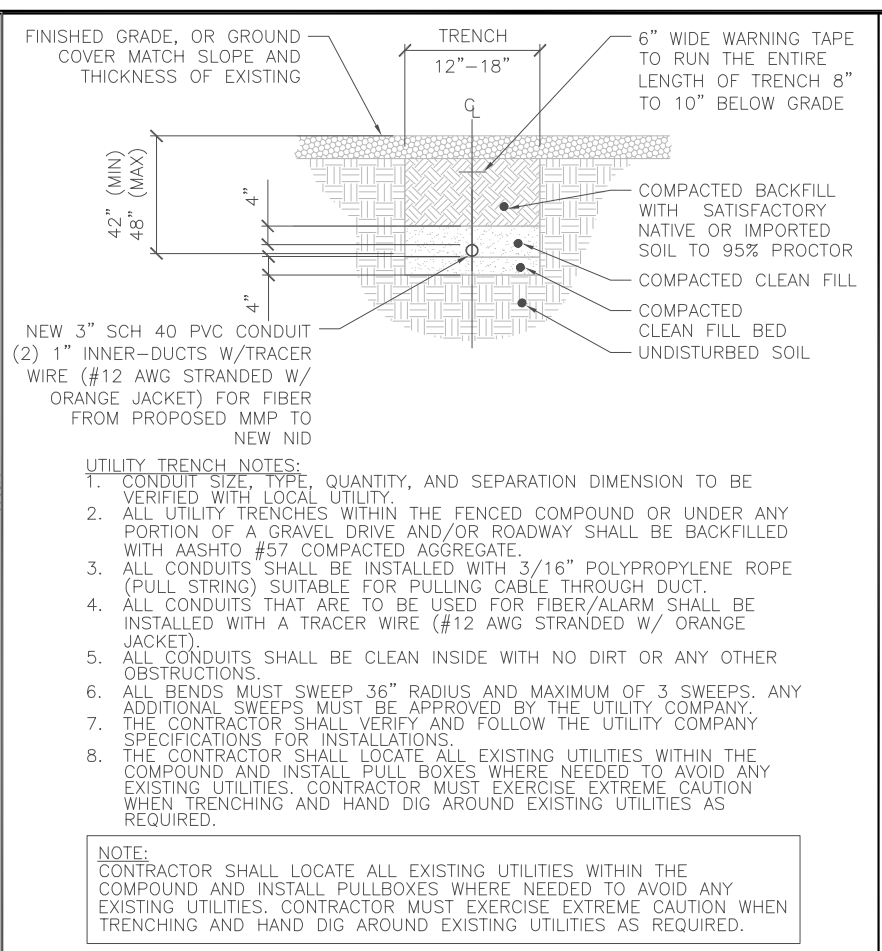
FINISHED GRADE, OR GROUND COVER MATCH SLOPE AND THICKNESS OF EXISTING

TRENCH
12"–18"

6" WIDE WARNING TAPE TO RUN THE ENTIRE LENGTH OF TRENCH 8" TO 10" BELOW GRADE

C
L

42" (MIN)
48" (MAX)

4"

4"

COMPACTED BACKFILL WITH SATISFACTORY NATIVE OR IMPORTED SOIL TO 95% PROCTOR

COMPACTED CLEAN FILL

COMPACTED CLEAN FILL BED

UNDISTURBED SOIL

NEW 3" SCH 40 PVC CONDUIT (2) 1" INNER–DUCTS W/TRACER WIRE (#12 AWG STRANDED W/ ORANGE JACKET) FOR FIBER FROM PROPOSED MMP TO NEW NID

UTILITY TRENCH NOTES:
1. CONDUIT SIZE, TYPE, QUANTITY, AND SEPARATION DIMENSION TO BE VERIFIED WITH LOCAL UTILITY.
2. ALL UTILITY TRENCHES WITHIN THE FENCED COMPOUND OR UNDER ANY PORTION OF A GRAVEL DRIVE AND/OR ROADWAY SHALL BE BACKFILLED WITH AASHTO #57 COMPACTED AGGREGATE.
3. ALL CONDUITS SHALL BE INSTALLED WITH 3/16" POLYPROPYLENE ROPE (PULL STRING) SUITABLE FOR PULLING CABLE THROUGH DUCT.
4. ALL CONDUITS THAT ARE TO BE USED FOR FIBER/ALARM SHALL BE INSTALLED WITH A TRACER WIRE (#12 AWG STRANDED W/ ORANGE JACKET).
5. ALL CONDUITS SHALL BE CLEAN INSIDE WITH NO DIRT OR ANY OTHER OBSTRUCTIONS.
6. ALL BENDS MUST SWEEP 36" RADIUS AND MAXIMUM OF 3 SWEEPS. ANY ADDITIONAL SWEEPS MUST BE APPROVED BY THE UTILITY COMPANY.
7. THE CONTRACTOR SHALL VERIFY AND FOLLOW THE UTILITY COMPANY SPECIFICATIONS FOR INSTALLATIONS.
8. THE CONTRACTOR SHALL LOCATE ALL EXISTING UTILITIES WITHIN THE COMPOUND AND INSTALL PULL BOXES WHERE NEEDED TO AVOID ANY EXISTING UTILITIES. CONTRACTOR MUST EXERCISE EXTREME CAUTION WHEN TRENCHING AND HAND DIG AROUND EXISTING UTILITIES AS REQUIRED.

NOTE:
CONTRACTOR SHALL LOCATE ALL EXISTING UTILITIES WITHIN THE COMPOUND AND INSTALL PULLBOXES WHERE NEEDED TO AVOID ANY EXISTING UTILITIES. CONTRACTOR MUST EXERCISE EXTREME CAUTION WHEN TRENCHING AND HAND DIG AROUND EXISTING UTILITIES AS REQUIRED.